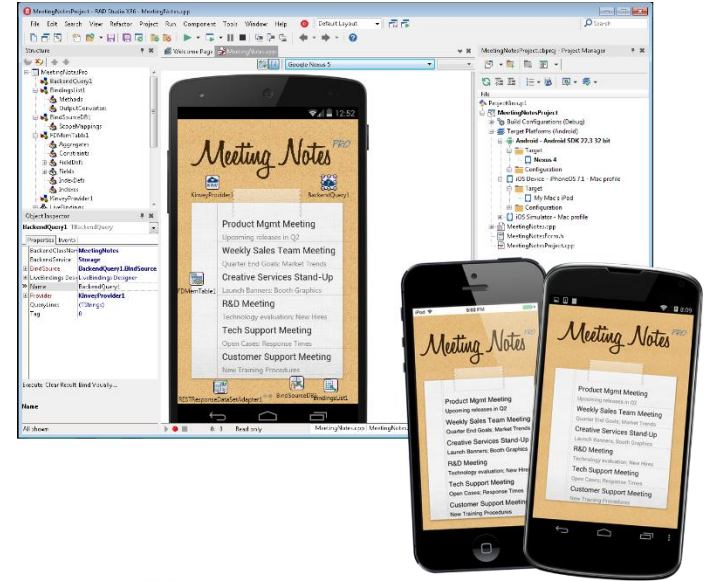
MeetingNotesProject - RAD Studio XE6 - MeetingNotes.cpp

File Edit Search View Refactor Project Run Component Tools Window Help Default Layout

Structure

MeetingNotesPro
BackendQuery1
BindingsList1
Methods
OutputConverters
BindSourceDB1
ScopeMappings
FDMemTable1
Aggregates
Constraints
FieldDefs
Fields
IndexDefs
Indexes
KinveyProvider1

Object Inspector

BackendQuery1 TBackendQuery

Properties Events

| | |
|---|---|
| BackendClassName | MeetingNotes |
| BackendService | Storage |
| BindSource | BackendQuery1.BindSource |
| LiveBindings Desi | LiveBindings Designer |
| Name | BackendQuery1 |
| Provider | KinveyProvider1 |
| QueryLines | (TStrings) |
| Tag | 0 |

Execute, Clear Result, Bind Visually...

Name

All shown

Welcome Page MeetingNotes.cpp

Google Nexus 5

12:52

Meeting Notes PRO

KinveyProvider1 BackendQuery1

Product Mgmt Meeting
Upcoming releases in Q2
Weekly Sales Team Meeting
Quarter End Goals: Market Trends
Creative Services Stand-Up
Launch Banners: Booth Graphics
R&D Meeting
Technology evaluation: New Hires
Tech Support Meeting
Open Cases: Response Times
Customer Support Meeting
New Training Procedures

FDMemTable1

RESTResponseDataSetAdapter1 BindSourceDB1 BindingsList1

1: 1 Read only MeetingNotes.cpp MeetingNotes.h

MeetingNotesProject.cbproj - Project Manager

File

ProjectGroup1
MeetingNotesProject1
Build Configurations (Debug)
Target Platforms (Android)
Android - Android SDK 22.3 32 bit
Target
Nexus 4
Configuration
iOS Device - iPhoneOS 7.1 - Mac profile
Target
My Mac's iPad
Configuration
iOS Simulator - Mac profile
MeetingNotes.cpp
MeetingNotesForm.h
MeetingNotesProject.cpp

iPod 9:08 PM

Meeting Notes PRO

Product Mgmt Meeting
Upcoming releases in Q2
Weekly Sales Team Meeting
Quarter End Goals: Market Trends
Creative Services Stand-Up
Launch Banners: Booth Graphics
R&D Meeting
Technology evaluation: New Hires
Tech Support Meeting
Open Cases: Response Times
Customer Support Meeting
New Training Procedures

Meeting Notes PRO

Product Mgmt Meeting
Upcoming releases in Q2
Weekly Sales Team Meeting
Quarter End Goals: Market Trends
Creative Services Stand-Up
Launch Banners: Booth Graphics
R&D Meeting
Technology evaluation: New Hires
Tech Support Meeting
Open Cases: Response Times
Customer Support Meeting
New Training Procedures